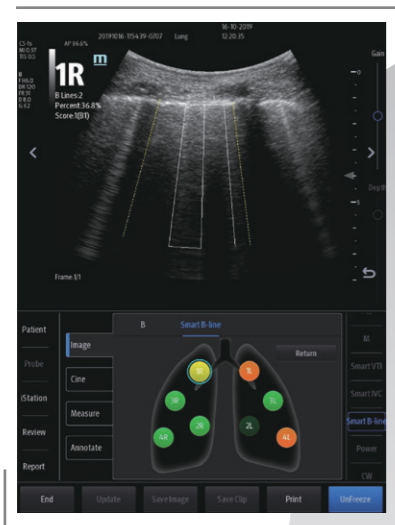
20191016-115439-0707 Lung 16-10-2019 12:20:35

AP 96.6%

C5-1s MI 0.57 TIS 0.5

F H6.0 DR 120 FR 31 D 8.0 G 62

1R

B Lines:2
Percent:36.8%
Score:1(B1)

Gain

Depth

Frame 1/1

Patient
Probe
iStation
Review
Report

Image
Cine
Measure
Annotate

B
Smart B-line

Return

1R 1L 3R 3L 2R 2L 4R 4L

M
Smart VTI
Smart IVC
Smart B-line
Power
CW

End Update Save Image Save Clip Print UnFreeze